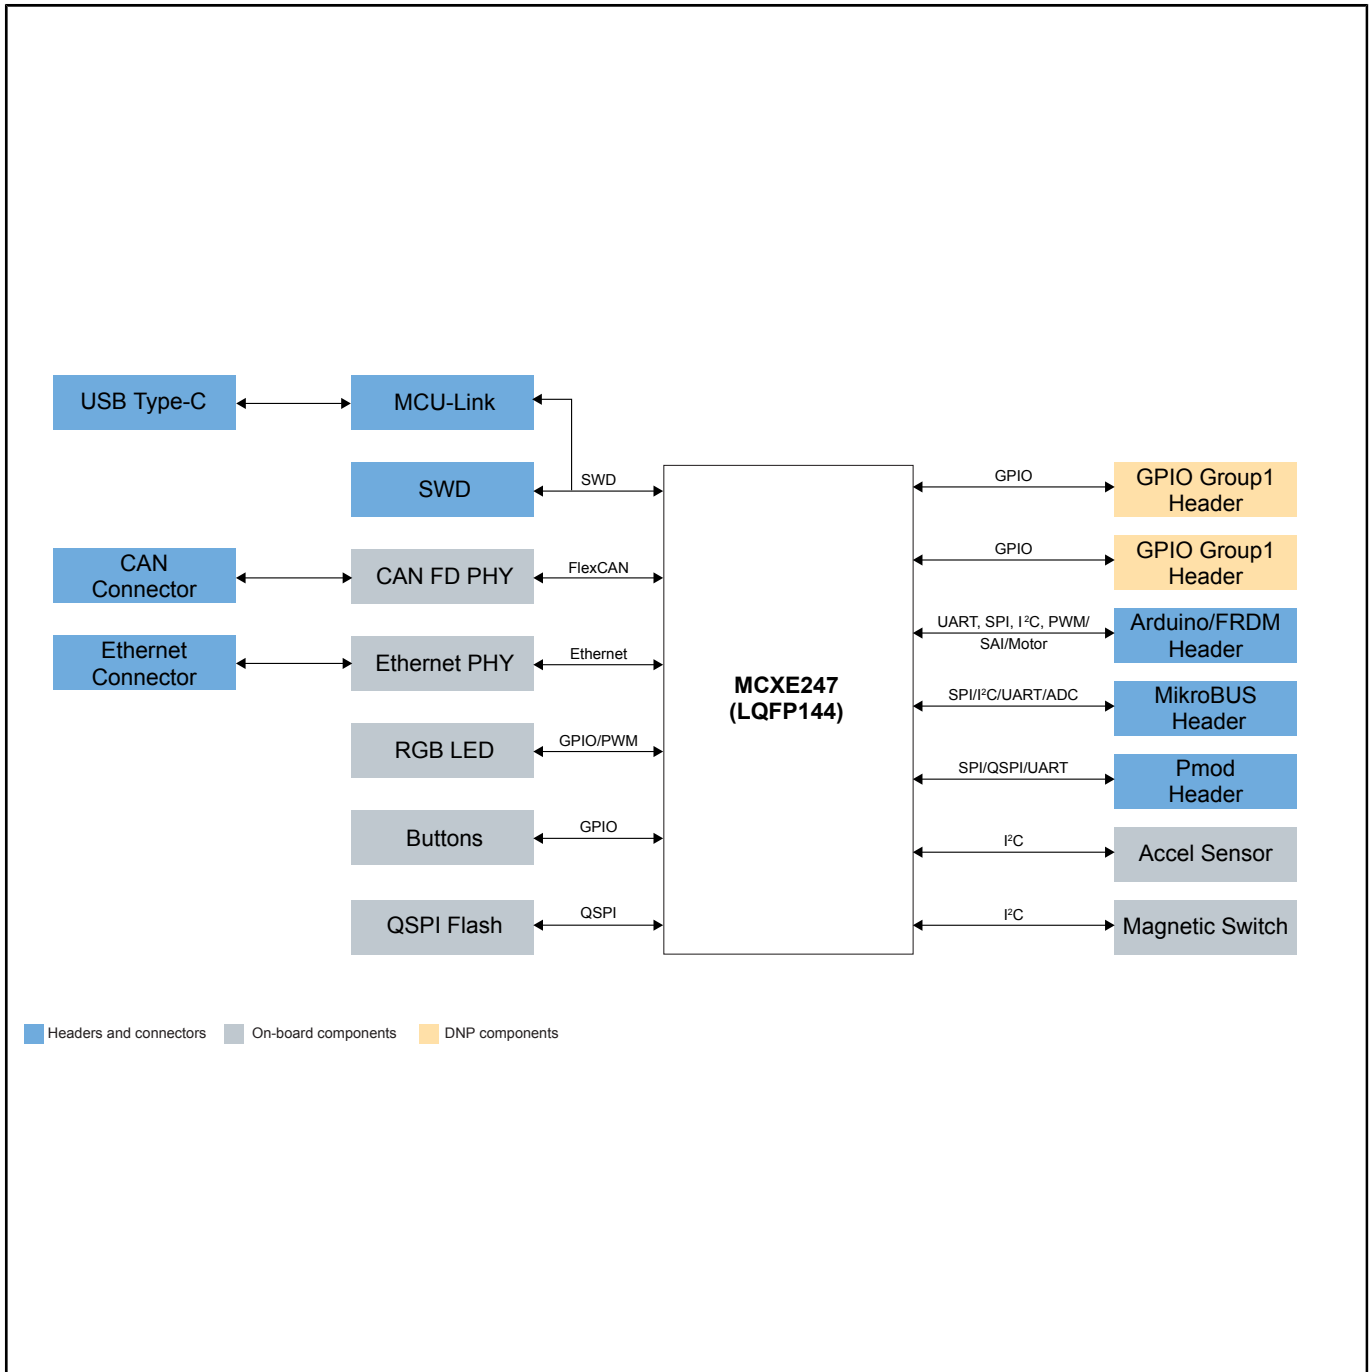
USB Type-C

MCU-Link

SWD

SWD

CAN Connector

CAN FD PHY

FlexCAN

Ethernet Connector

Ethernet PHY

Ethernet

RGB LED

GPIO/PWM

Buttons

GPIO

QSPI Flash

QSPI

MCXE247 (LQFP144)

GPIO

GPIO Group1 Header

GPIO

GPIO Group1 Header

UART, SPI, $I^2C$, PWM/ SAI/Motor

Arduino/FRDM Header

SPI/$I^2C$/UART/ADC

MikroBUS Header

SPI/QSPI/UART

Pmod Header

$I^2C$

Accel Sensor

$I^2C$

Magnetic Switch

Headers and connectors

On-board components

DNP components